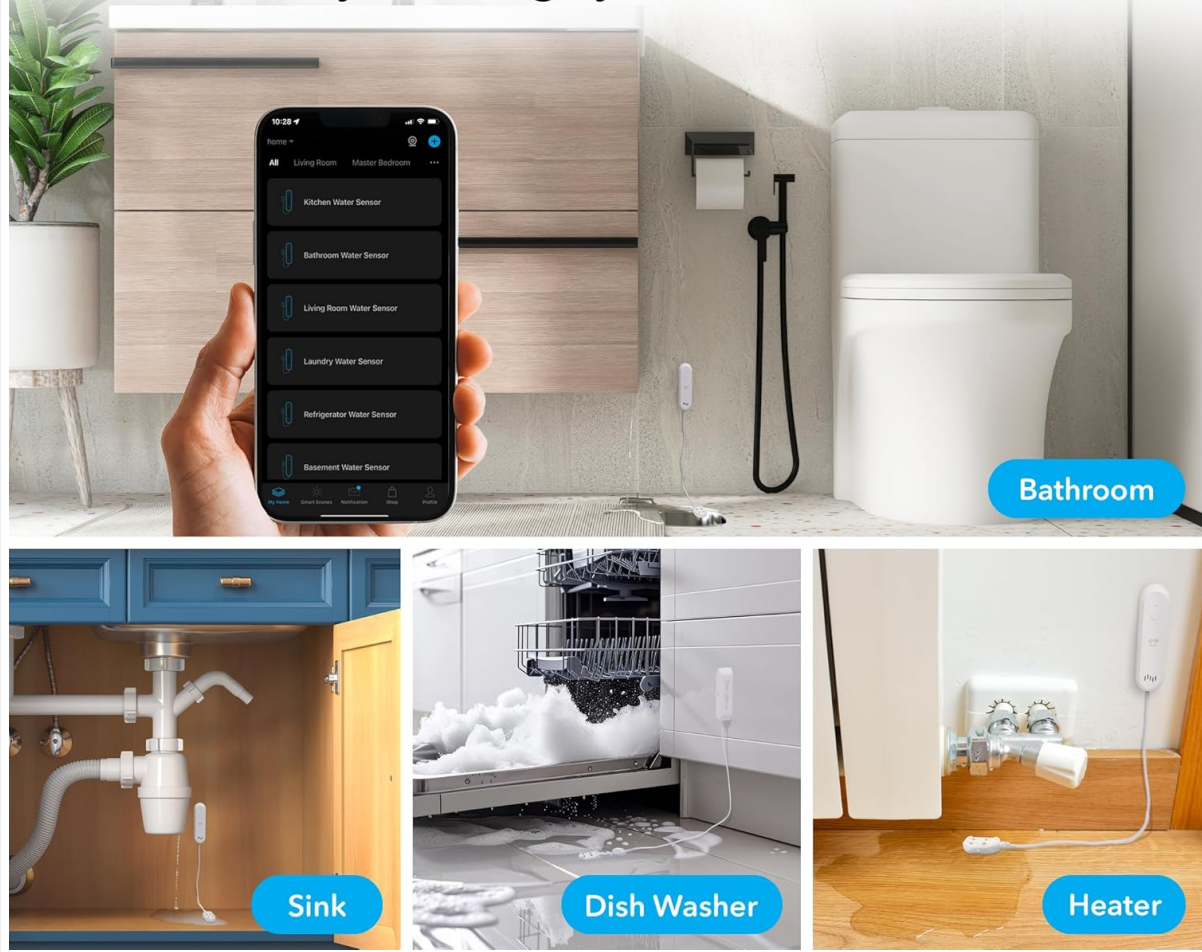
10:28

home

All Living Room Master Bedroom ···

Kitchen Water Sensor

Bathroom Water Sensor

Living Room Water Sensor

Laundry Water Sensor

Refrigerator Water Sensor

Basement Water Sensor

My Home Smart Scenes Notification Shop Profile

Bathroom

Sink

Dish Washer

Heater